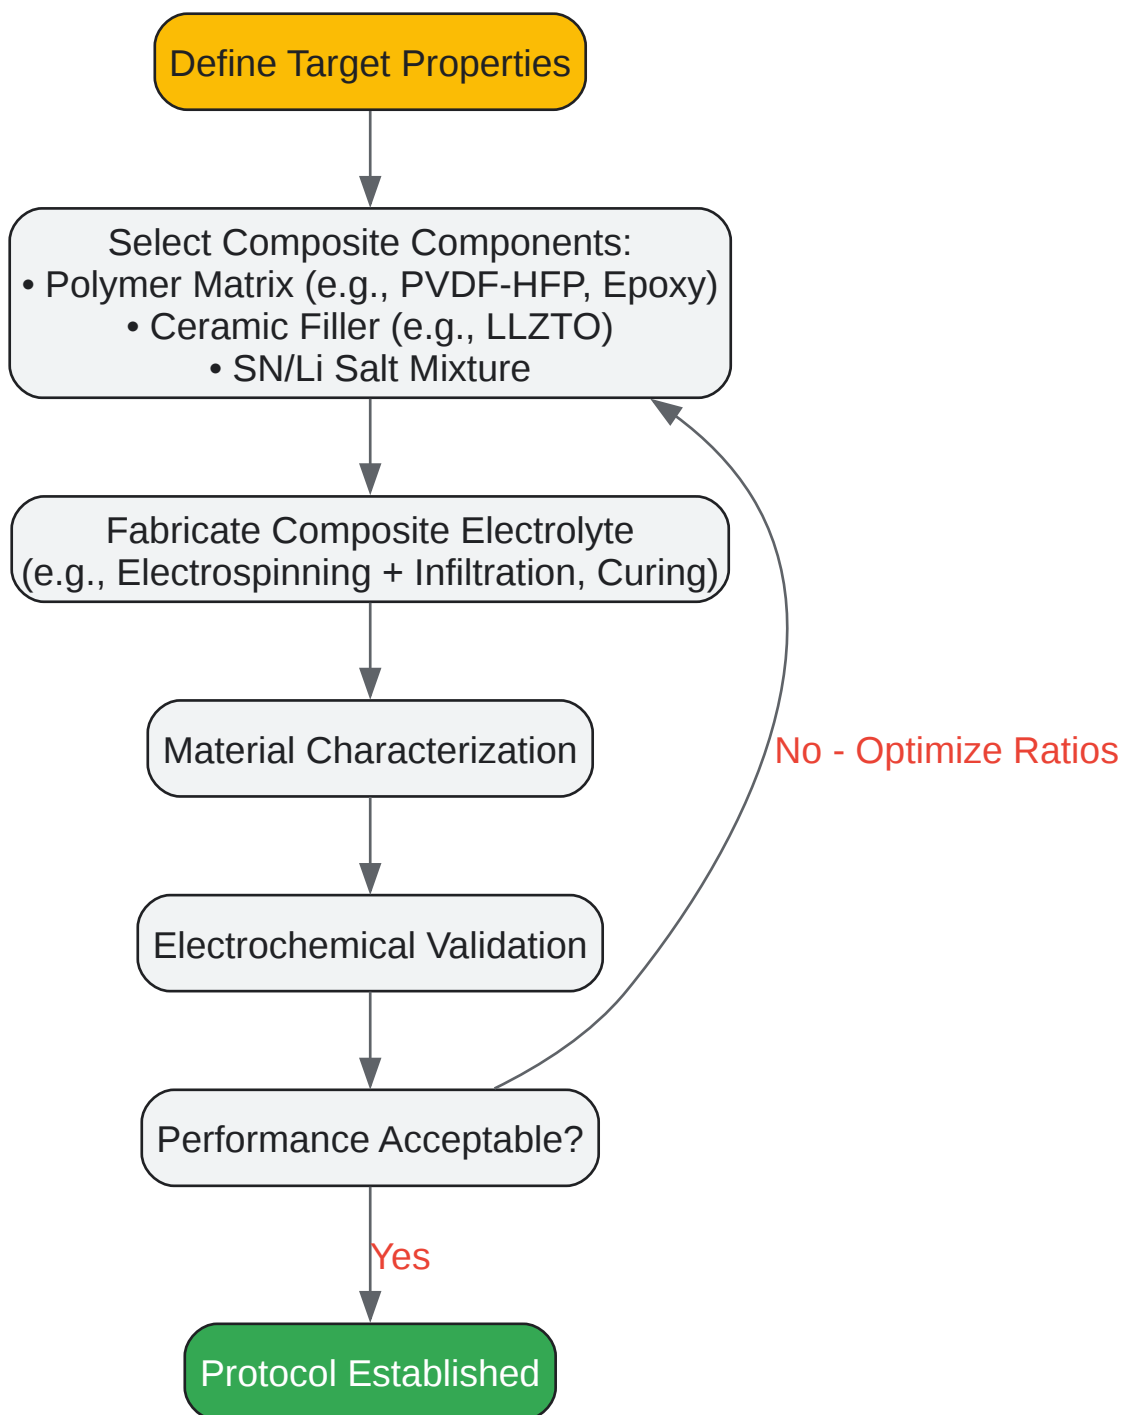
Define Target Properties

Select Composite Components:
• Polymer Matrix (e.g., PVDF-HFP, Epoxy)
• Ceramic Filler (e.g., LLZTO)
• SN/Li Salt Mixture

Fabricate Composite Electrolyte
(e.g., Electrospinning + Infiltration, Curing)

Material Characterization

Electrochemical Validation

Performance Acceptable?

No - Optimize Ratios

Yes

Protocol Established